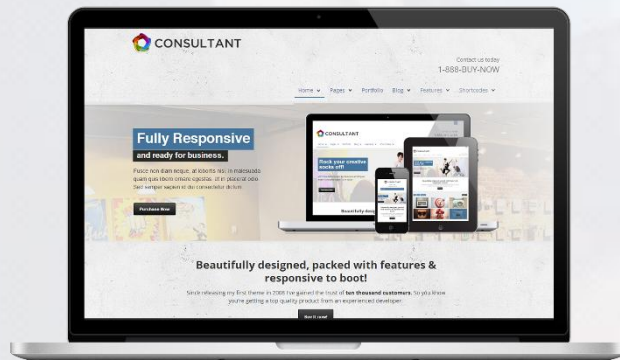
CONSULTANT

Contact us today
1-888-BUY-NOW

Home Pages Portfolio Blog Features Shortcodes

Fully Responsive
and ready for business.

Fusce non diam neque, at lobortis nisi. In malesuada quam quis libero ornare egestas. Ut in placerat odio. Sed semper sapien at dui consectetur dictum.

Purchase Now

CONSULTANT

Rock your creative socks off!

Beautifully design

Beautifully designed, packed with features & responsive to boot!

Since releasing my first theme in 2008 I've gained the trust of ten thousand customers. So you know you're getting a top quality product from an experienced developer.

Get it now!